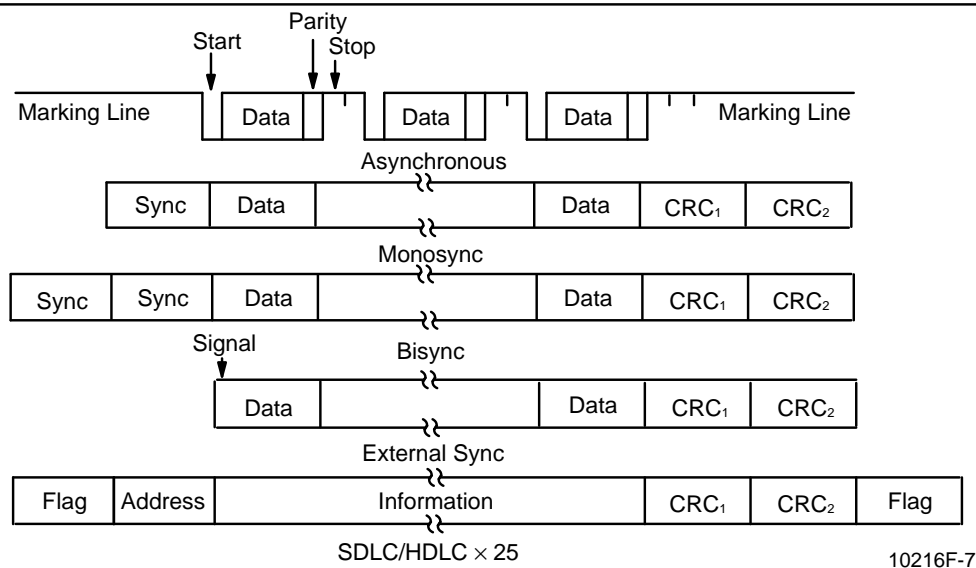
Parity

Start

Stop

Marking Line

Data

Data

Data

Marking Line

Asynchronous

| Sync | Data | | Data | $CRC_1$ | $CRC_2$ |
|---|---|---|---|---|---|

Monosync

| Sync | Sync | Data | | Data | $CRC_1$ | $CRC_2$ |
|---|---|---|---|---|---|---|

Signal

Bisync

| Data | | Data | $CRC_1$ | $CRC_2$ |
|---|---|---|---|---|

External Sync

| Flag | Address | Information | $CRC_1$ | $CRC_2$ | Flag |
|---|---|---|---|---|---|

SDLC/HDLC $\times$ 25

10216F-7